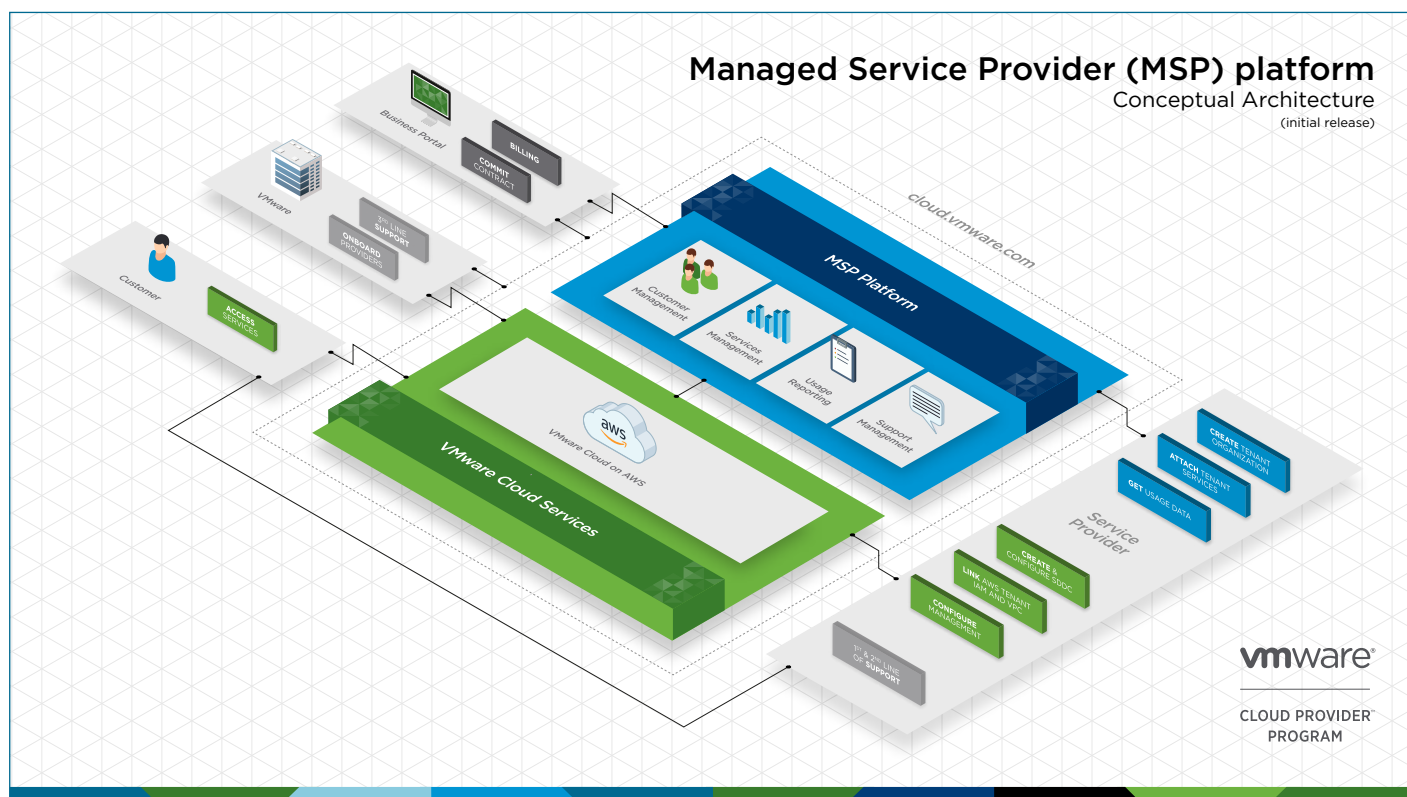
Managed Service Provider (MSP) platform
Conceptual Architecture
(initial release)

Business Portal
BILLING
COMMIT CONTRACT

VMware
3rd LINE SUPPORT
ONBOARD PROVIDERS

Customer
ACCESS SERVICES

cloud.vmware.com

MSP Platform
Customer Management
Services Management
Usage Reporting
Support Management

VMware Cloud Services
aws
VMware Cloud on AWS

Service Provider
CREATE TENANT ORGANIZATION
ATTACH TENANT SERVICES
GET USAGE DATA
CREATE & CONFIGURE SDDC
LINK AWS TENANT IAM AND VPC
CONFIGURE MANAGEMENT
1st & 2nd LINE OF SUPPORT

vmware
CLOUD PROVIDER™ PROGRAM